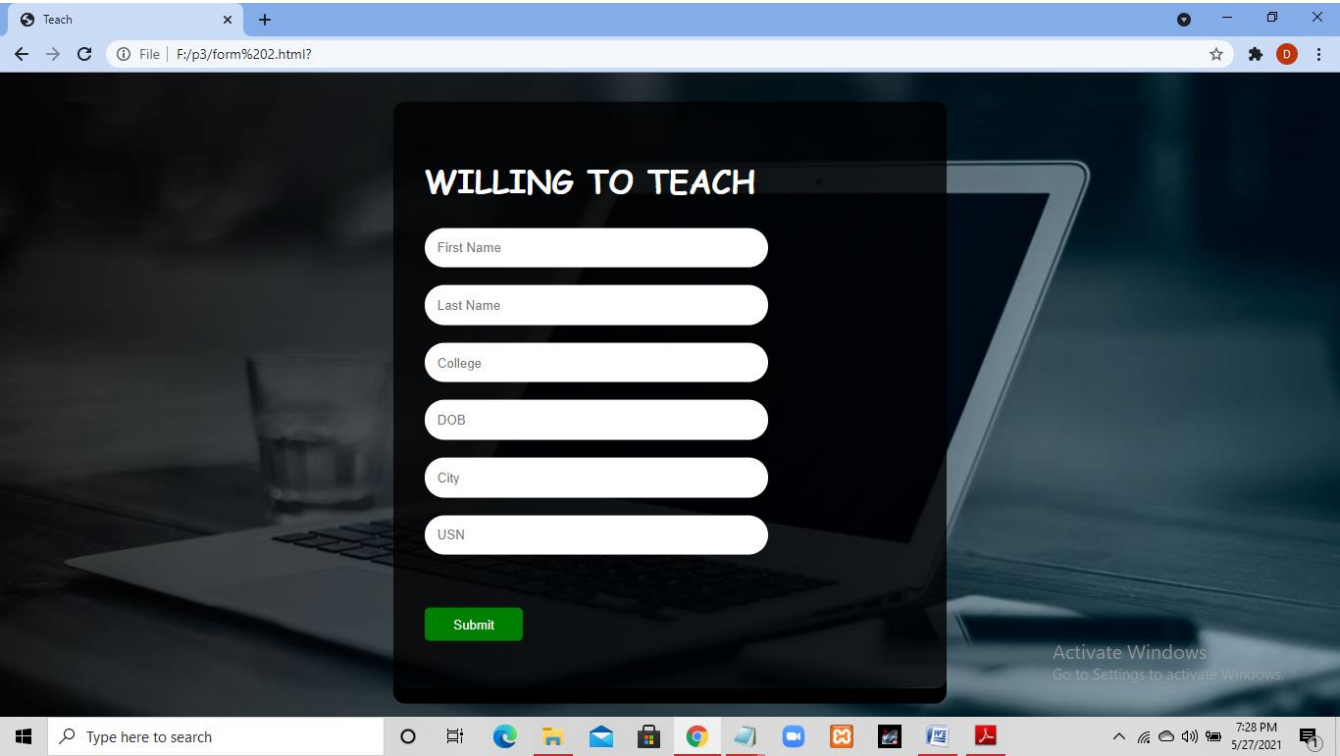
Teach
×
+
File | F:/p3/form%202.html?
D

WILLING TO TEACH

First Name

Last Name

College

DOB

City

USN

Submit

Activate Windows
Go to Settings to activate Windows.

Type here to search
7:28 PM
5/27/2021